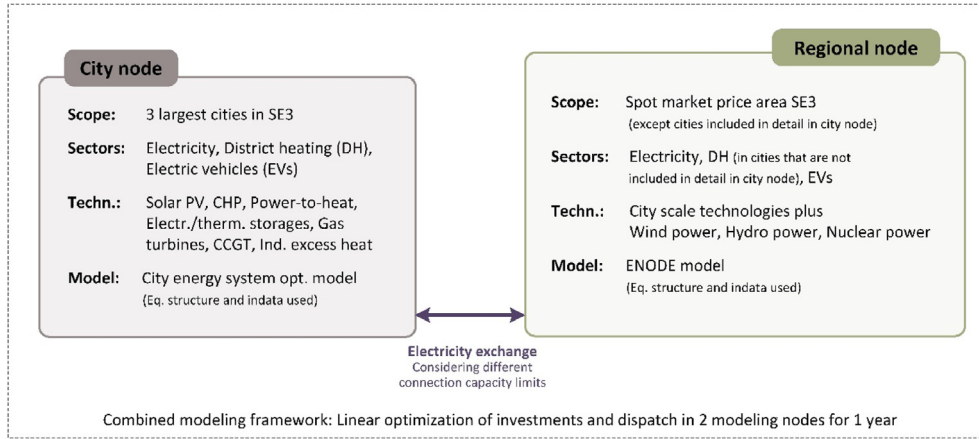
City node

Scope: 3 largest cities in SE3

Sectors: Electricity, District heating (DH), Electric vehicles (EVs)

Techn.: Solar PV, CHP, Power-to-heat, Electr./therm. storages, Gas turbines, CCGT, Ind. excess heat

Model: City energy system opt. model (Eq. structure and indata used)

Regional node

Scope: Spot market price area SE3 (except cities included in detail in city node)

Sectors: Electricity, DH (in cities that are not included in detail in city node), EVs

Techn.: City scale technologies plus Wind power, Hydro power, Nuclear power

Model: ENODE model (Eq. structure and indata used)

Electricity exchange
Considering different connection capacity limits

Combined modeling framework: Linear optimization of investments and dispatch in 2 modeling nodes for 1 year